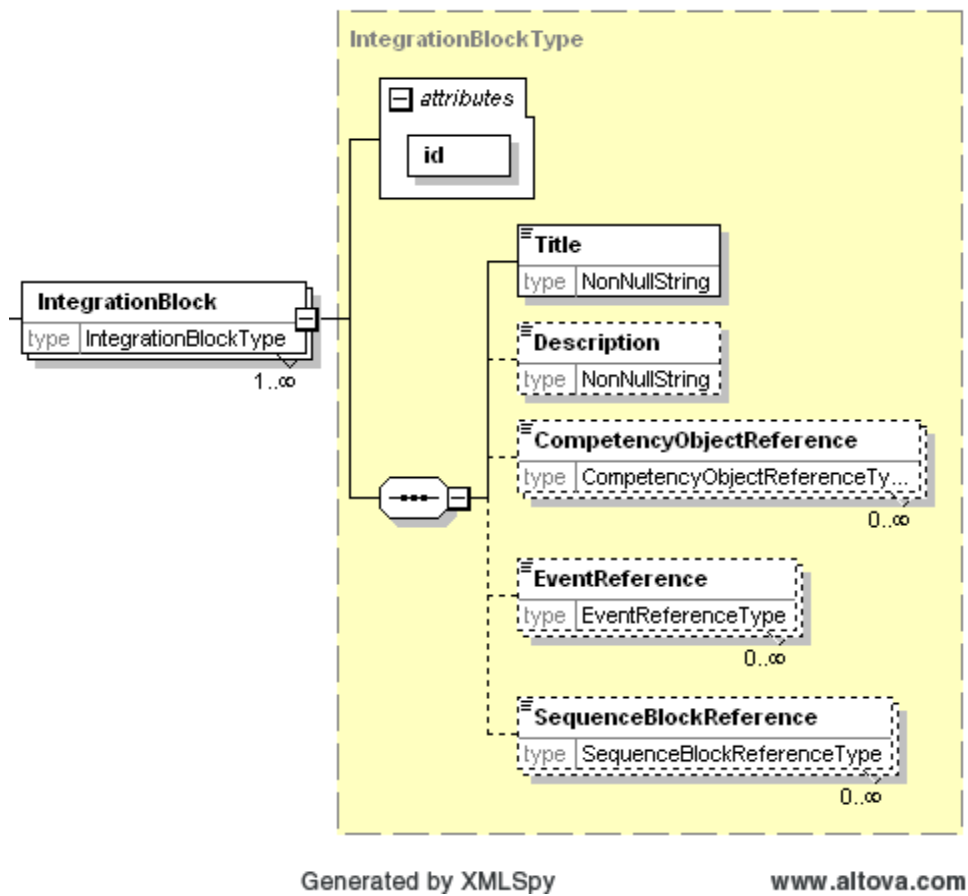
IntegrationBlockType

attributes

id

IntegrationBlock
type IntegrationBlockType
1..∞

Title
type NonNullString

Description
type NonNullString

CompetencyObjectReference
type CompetencyObjectReferenceTy...
0..∞

EventReference
type EventReferenceType
0..∞

SequenceBlockReference
type SequenceBlockReferenceType
0..∞

Generated by XMLSpy

www.altova.com